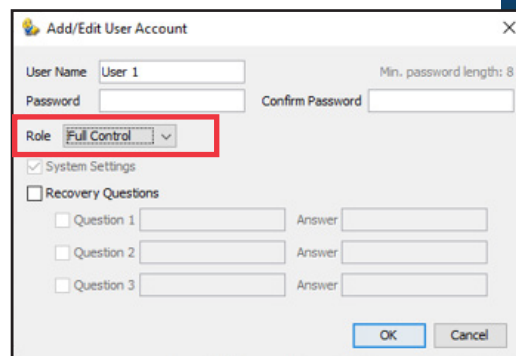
Add/Edit User Account

User Name User 1

Min. password length: 8

Password

Confirm Password

Role Full Control

System Settings

Recovery Questions

Question 1

Answer

Question 2

Answer

Question 3

Answer

OK

Cancel